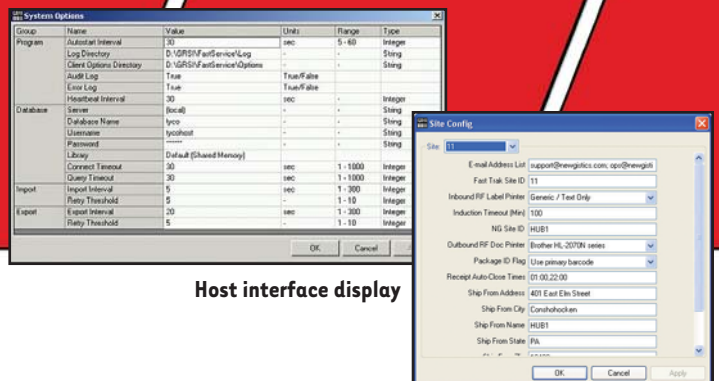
System Options

| Group | Name | Value | Units | Range | Type |
|---|---|---|---|---|---|
| Program | Autostart Interval | 30 | sec | 5 - 60 | Integer |
| | Log Directory | D:\GRSI\FastService\Log | - | - | String |
| | Client Options Directory | D:\GRSI\FastService\Options | - | - | String |
| | Audit Log | True | True/False | | |
| | Error Log | True | True/False | | |
| | Heartbeat Interval | 30 | sec | - | Integer |
| Database | Server | (local) | - | - | String |
| | Database Name | tyco | - | - | String |
| | Username | tycohost | - | - | String |
| | Password | ****** | - | - | String |
| | Library | Default (Shared Memory) | | | |
| | Connect Timeout | 30 | sec | 1 - 1000 | Integer |
| | Query Timeout | 30 | sec | 1 - 1000 | Integer |
| Import | Import Interval | 5 | sec | 1 - 300 | Integer |
| | Retry Threshold | 5 | - | 1 - 10 | Integer |
| Export | Export Interval | 20 | sec | 1 - 300 | Integer |
| | Retry Threshold | 5 | - | 1 - 10 | Integer |

OK Cancel

Host interface display

Site Config

Site: 11

E-mail Address List: support@newgistics.com; ops@newgisti
Fast Trak Site ID: 11
Inbound RF Label Printer: Generic / Text Only
Induction Timeout (Min): 100
NG Site ID: HUB1
Outbound RF Doc Printer: Brother HL-2070N series
Package ID Flag: Use primary barcode
Receipt Auto-Close Times: 01:00,22:00
Ship From Address: 401 East Elm Street
Ship From City: Conshohocken
Ship From Name: HUB1
Ship From State: PA
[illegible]

OK Cancel Apply